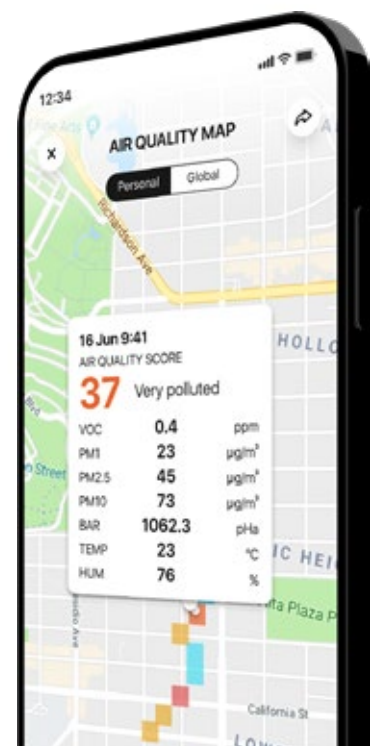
12:34

AIR QUALITY MAP

×

Personal

Global

Richardson Ave

HOLLO

16 Jun 9:41

AIR QUALITY SCORE

37 Very polluted

| VOC | 0.4 | ppm |
|---|---|---|
| PM1 | 23 | µg/m³ |
| PM2.5 | 45 | µg/m³ |
| PM10 | 73 | µg/m³ |
| BAR | 1062.3 | pHa |
| TEMP | 23 | °C |
| HUM | 76 | % |

n Street

IC HEI

ta Plaza P

California St